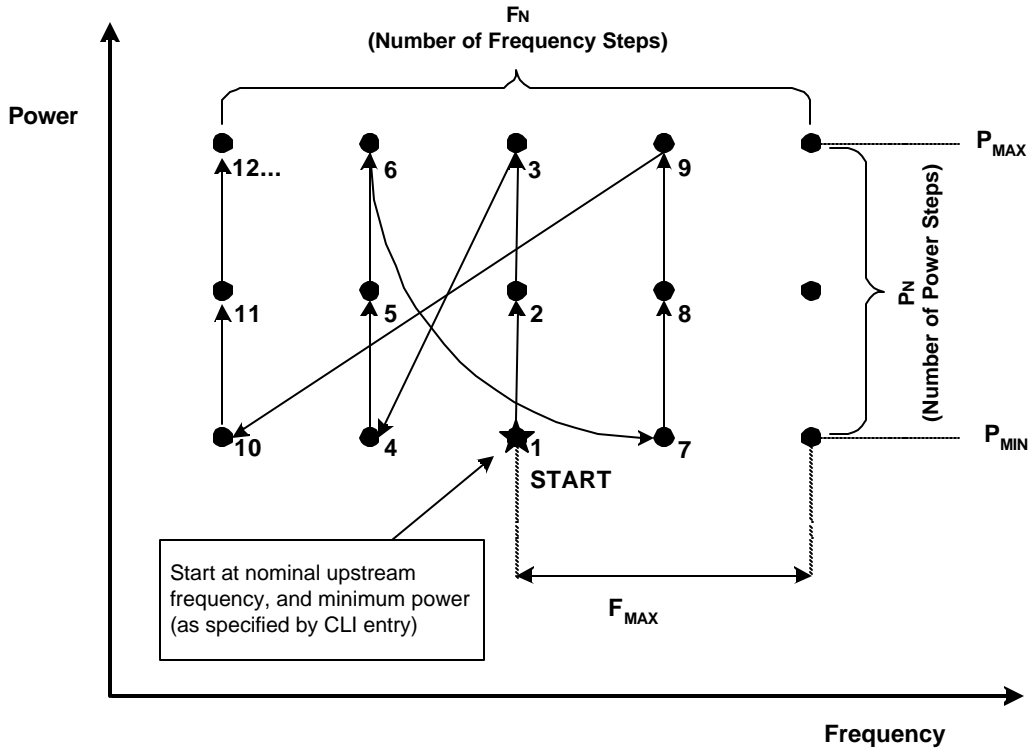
$F_N$
(Number of Frequency Steps)

Power

12...

6

3

9

$P_{MAX}$

11

5

2

8

$P_N$
(Number of Power Steps)

10

4

1

7

$P_{MIN}$

START

Start at nominal upstream frequency, and minimum power (as specified by CLI entry)

$F_{MAX}$

Frequency